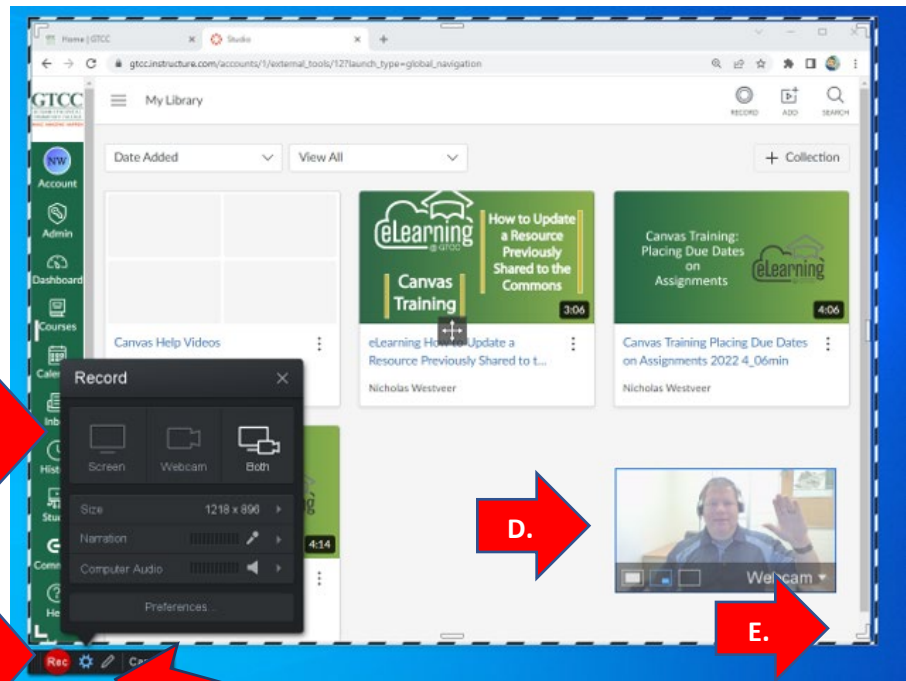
Home | GTCC
Studio
gtcc.instructure.com/accounts/1/external_tools/12?launch_type=global_navigation

GTCC
NW
Account
Admin
Dashboard
Courses
Cale
Inb
Hist
Stu
Comm
He

My Library
RECORD
ADD
SEARCH

Date Added
View All
+ Collection

Canvas Help Videos

eLearning
How to Update a Resource Previously Shared to the Commons
Canvas Training
3:06
eLearning How to Update a Resource Previously Shared to t...
Nicholas Westveer

Canvas Training: Placing Due Dates on Assignments
eLearning
4:06
Canvas Training Placing Due Dates on Assignments 2022 4_06min
Nicholas Westveer

4:14

Record
Screen
Webcam
Both
Size 1218 x 896
Narration
Computer Audio
Preferences

Rec
Can

D.

Webcam

E.